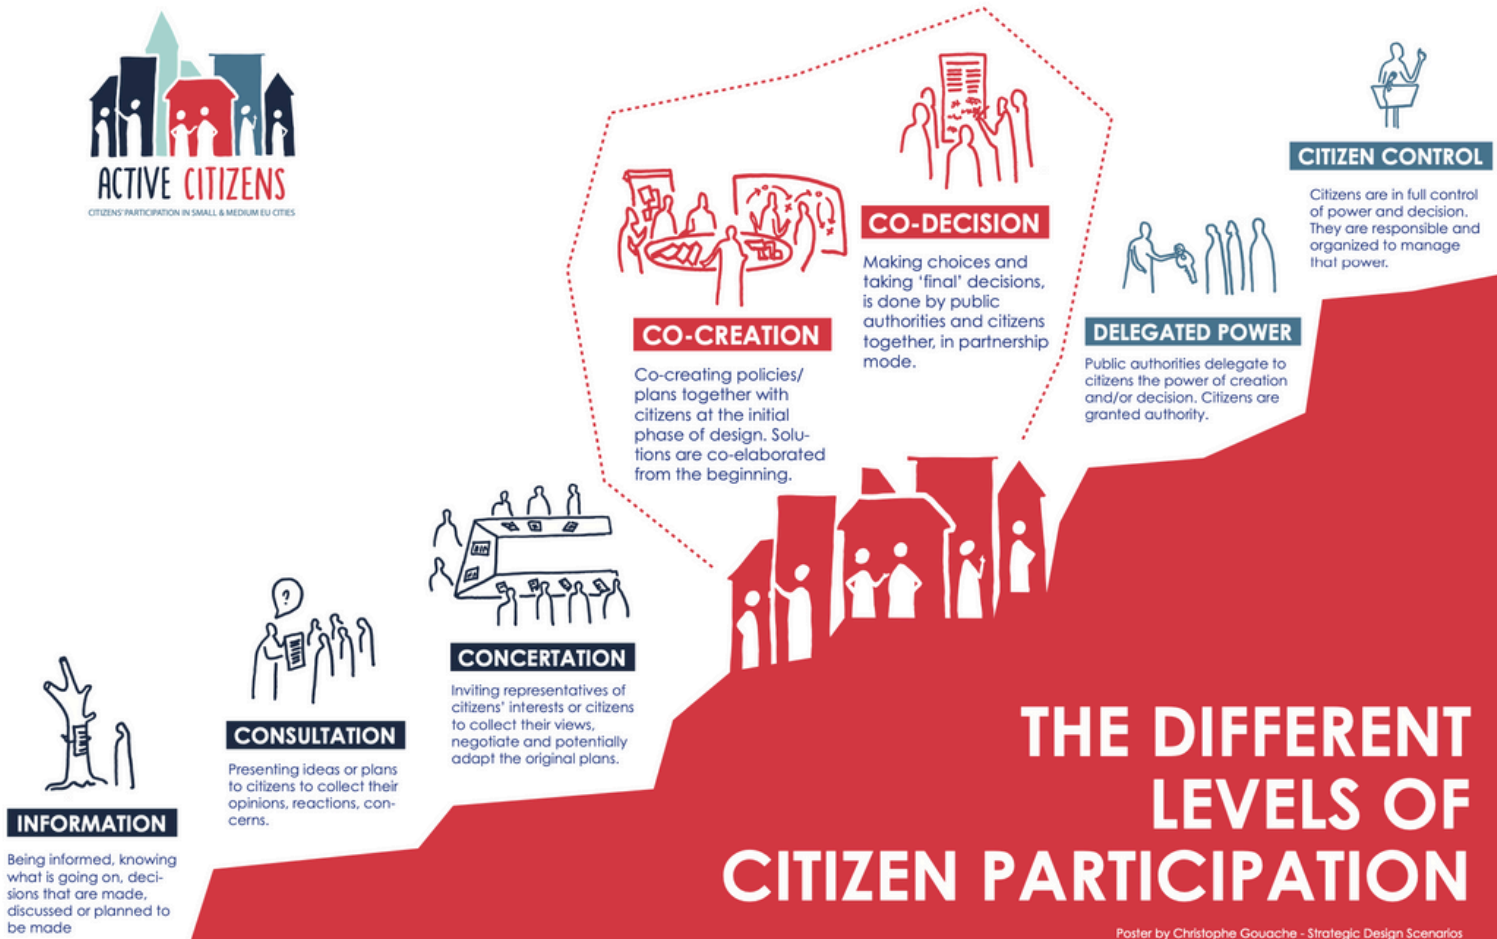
ACTIVE CITIZENS
CITIZENS' PARTICIPATION IN SMALL & MEDIUM EU CITIES

CO-DECISION

Making choices and taking 'final' decisions, is done by public authorities and citizens together, in partnership mode.

CO-CREATION

Co-creating policies/ plans together with citizens at the initial phase of design. Solutions are co-elaborated from the beginning.

CITIZEN CONTROL

Citizens are in full control of power and decision. They are responsible and organized to manage that power.

DELEGATED POWER

Public authorities delegate to citizens the power of creation and/or decision. Citizens are granted authority.

CONCERTATION

Inviting representatives of citizens' interests or citizens to collect their views, negotiate and potentially adapt the original plans.

CONSULTATION

Presenting ideas or plans to citizens to collect their opinions, reactions, concerns.

INFORMATION

Being informed, knowing what is going on, decisions that are made, discussed or planned to be made

THE DIFFERENT LEVELS OF CITIZEN PARTICIPATION

Poster by Christophe Gouache - Strategic Design Scenarios